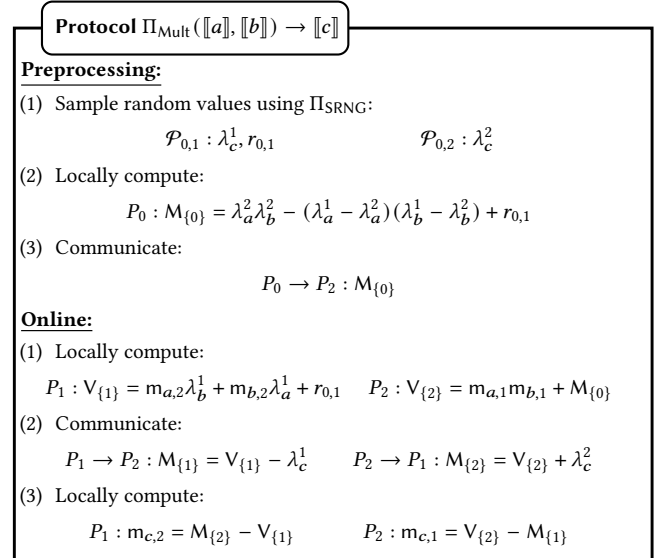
**Protocol** $\Pi_{\mathsf{Mult}}(\llbracket a \rrbracket, \llbracket b \rrbracket) \rightarrow \llbracket c \rrbracket$

**Preprocessing:**

(1) Sample random values using $\Pi_{\mathsf{SRNG}}$:

$\mathcal{P}_{0,1} : \lambda_c^1, r_{0,1}$ $\qquad$ $\mathcal{P}_{0,2} : \lambda_c^2$

(2) Locally compute:

$P_0 : \mathsf{M}_{\{0\}} = \lambda_a^2 \lambda_b^2 - (\lambda_a^1 - \lambda_a^2)(\lambda_b^1 - \lambda_b^2) + r_{0,1}$

(3) Communicate:

$P_0 \rightarrow P_2 : \mathsf{M}_{\{0\}}$

**Online:**

(1) Locally compute:

$P_1 : \mathsf{V}_{\{1\}} = \mathsf{m}_{a,2}\lambda_b^1 + \mathsf{m}_{b,2}\lambda_a^1 + r_{0,1}$ $\qquad$ $P_2 : \mathsf{V}_{\{2\}} = \mathsf{m}_{a,1}\mathsf{m}_{b,1} + \mathsf{M}_{\{0\}}$

(2) Communicate:

$P_1 \rightarrow P_2 : \mathsf{M}_{\{1\}} = \mathsf{V}_{\{1\}} - \lambda_c^1$ $\qquad$ $P_2 \rightarrow P_1 : \mathsf{M}_{\{2\}} = \mathsf{V}_{\{2\}} + \lambda_c^2$

(3) Locally compute:

$P_1 : \mathsf{m}_{c,2} = \mathsf{M}_{\{2\}} - \mathsf{V}_{\{1\}}$ $\qquad$ $P_2 : \mathsf{m}_{c,1} = \mathsf{V}_{\{2\}} - \mathsf{M}_{\{1\}}$